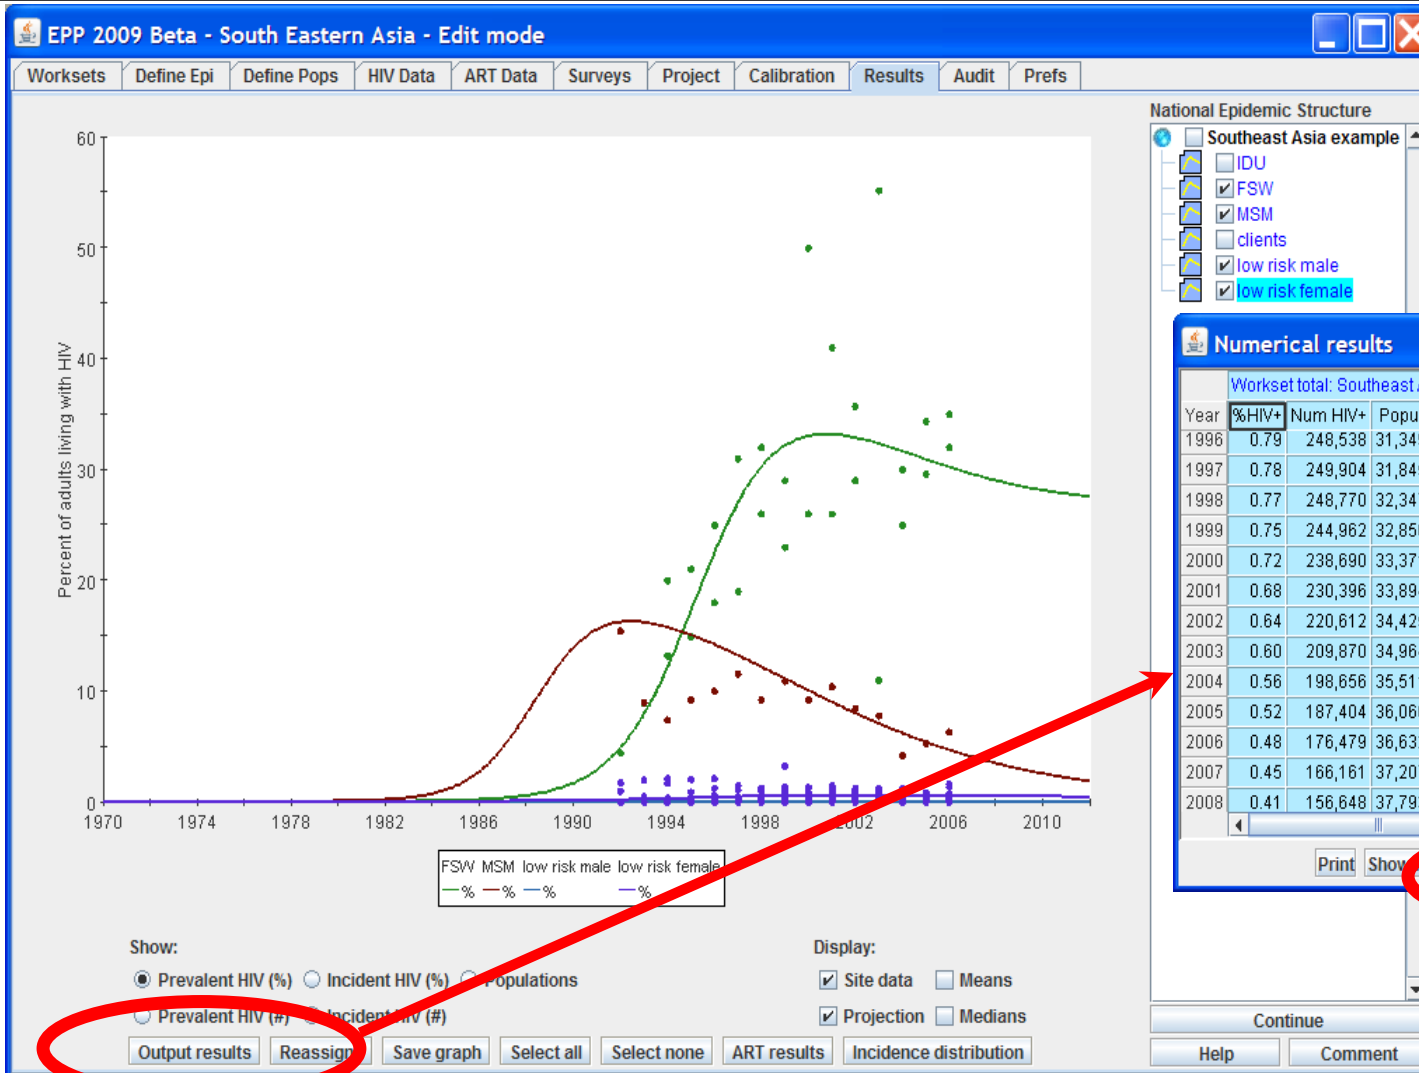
EPP 2009 Beta - South Eastern Asia - Edit mode

Worksets | Define Epi | Define Pops | HIV Data | ART Data | Surveys | Project | Calibration | Results | Audit | Prefs

60
50
40
30
20
10
0
Percent of adults living with HIV
1970 1974 1978 1982 1986 1990 1994 1998 2002 2006 2010

FSW MSM low risk male low risk female
—% —% —% —%

Show:
Prevalent HIV (%) Incident HIV (%) Populations
Prevalent HIV (#) Incident HIV (#)

Display:
Site data Means
Projection Medians

Output results | Reassign | Save graph | Select all | Select none | ART results | Incidence distribution

National Epidemic Structure
Southeast Asia example
IDU
FSW
MSM
clients
low risk male
low risk female

Numerical results
Workset total: Southeast

| Year | %HIV+ | Num HIV+ | Popu |
|---|---|---|---|
| 1996 | 0.79 | 248,538 | 31,34 |
| 1997 | 0.78 | 249,904 | 31,84 |
| 1998 | 0.77 | 248,770 | 32,34 |
| 1999 | 0.75 | 244,962 | 32,85 |
| 2000 | 0.72 | 238,690 | 33,37 |
| 2001 | 0.68 | 230,396 | 33,89 |
| 2002 | 0.64 | 220,612 | 34,42 |
| 2003 | 0.60 | 209,870 | 34,96 |
| 2004 | 0.56 | 198,656 | 35,51 |
| 2005 | 0.52 | 187,404 | 36,06 |
| 2006 | 0.48 | 176,479 | 36,63 |
| 2007 | 0.45 | 166,161 | 37,20 |
| 2008 | 0.41 | 156,648 | 37,79 |

Print | Show

Continue
Help | Comment